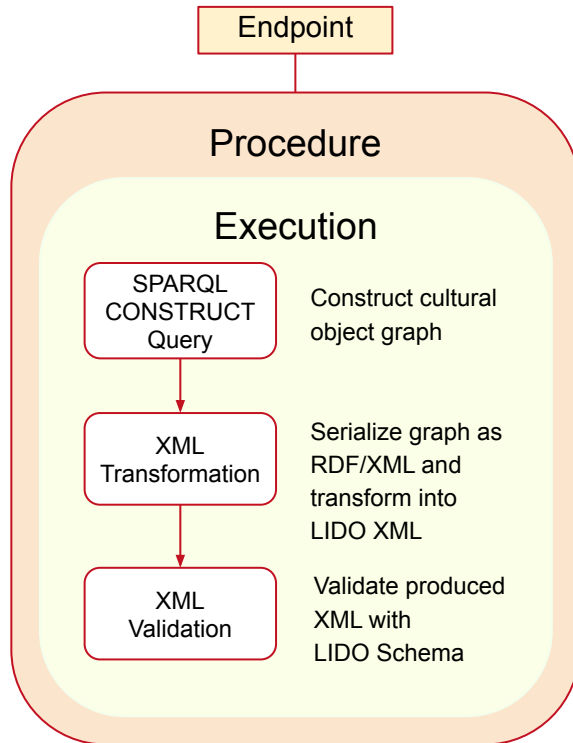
Endpoint

Procedure

Execution

SPARQL CONSTRUCT Query

Construct cultural object graph

XML Transformation

Serialize graph as RDF/XML and transform into LIDO XML

XML Validation

Validate produced XML with LIDO Schema